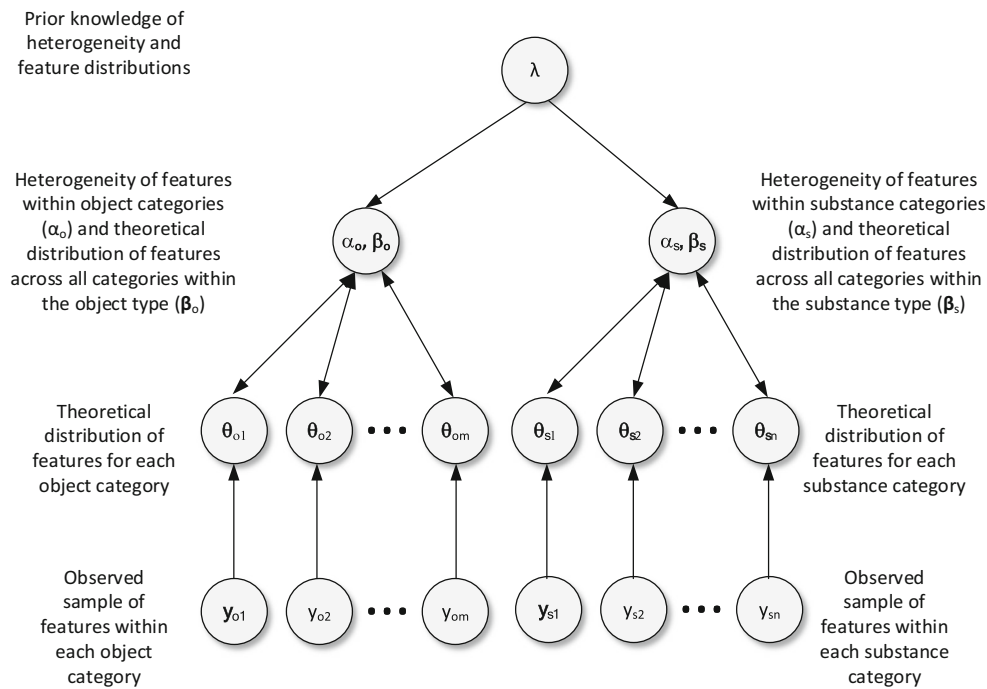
Prior knowledge of heterogeneity and feature distributions

$\lambda$

Heterogeneity of features within object categories ($\alpha_o$) and theoretical distribution of features across all categories within the object type ($\boldsymbol{\beta}_o$)

$\alpha_o, \boldsymbol{\beta}_o$

$\alpha_s, \boldsymbol{\beta}_s$

Heterogeneity of features within substance categories ($\alpha_s$) and theoretical distribution of features across all categories within the substance type ($\boldsymbol{\beta}_s$)

Theoretical distribution of features for each object category

$\boldsymbol{\theta}_{o1}$ $\boldsymbol{\theta}_{o2}$ • • • $\boldsymbol{\theta}_{om}$ $\boldsymbol{\theta}_{s1}$ $\boldsymbol{\theta}_{s2}$ • • • $\boldsymbol{\theta}_{sn}$

Theoretical distribution of features for each substance category

Observed sample of features within each object category

$\mathbf{y}_{o1}$ $y_{o2}$ • • • $y_{om}$ $\mathbf{y}_{s1}$ $y_{s2}$ • • • $y_{sn}$

Observed sample of features within each substance category